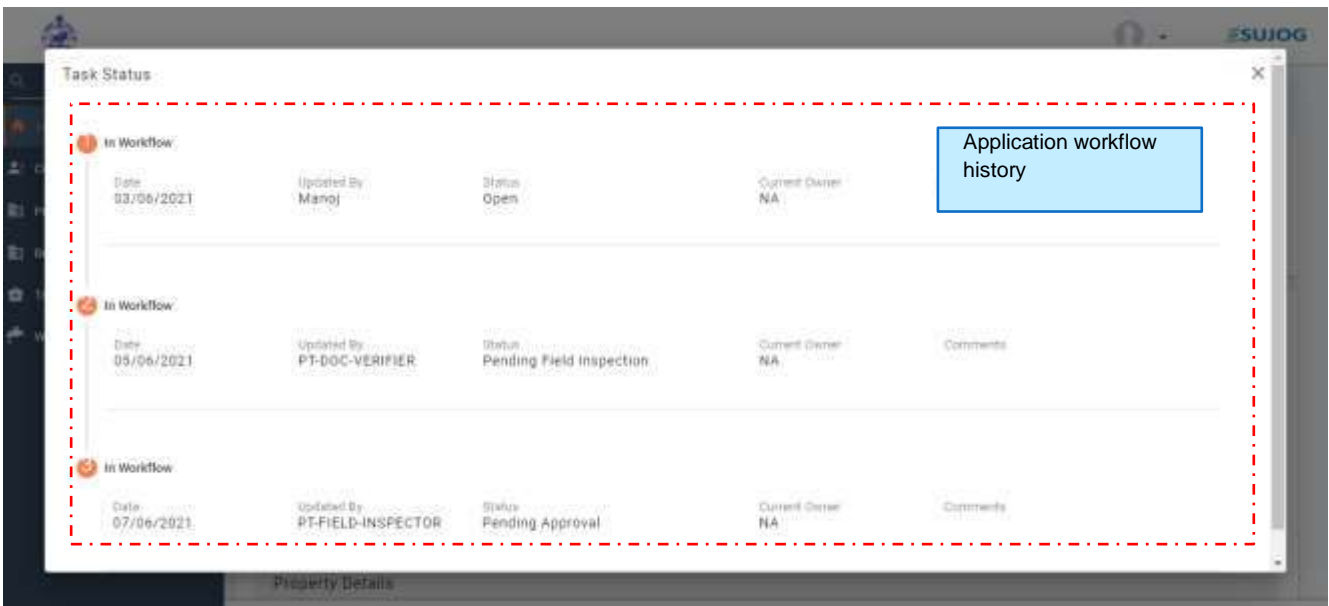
SUJOG

Task Status

×

Application workflow history

1 In Workflow

| Date | Updated By | Status | Current Owner |
|---|---|---|---|
| 03/06/2021 | Manoj | Open | NA |

2 In Workflow

| Date | Updated By | Status | Current Owner | Comments |
|---|---|---|---|---|
| 05/06/2021 | PT-DOC-VERIFIER | Pending Field Inspection | NA | |

3 In Workflow

| Date | Updated By | Status | Current Owner | Comments |
|---|---|---|---|---|
| 07/06/2021 | PT-FIELD-INSPECTOR | Pending Approval | NA | |

Property Details